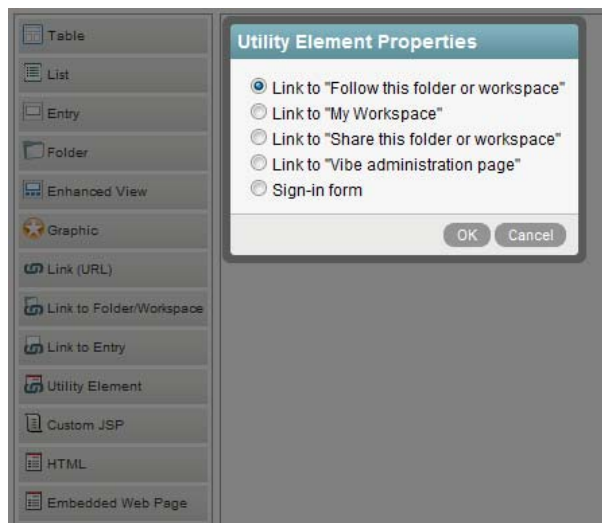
Table
List
Entry
Folder
Enhanced View
Graphic
Link (URL)
Link to Folder/Workspace
Link to Entry
Utility Element
Custom JSP
HTML
Embedded Web Page

Utility Element Properties

Link to "Follow this folder or workspace"
Link to "My Workspace"
Link to "Share this folder or workspace"
Link to "Vibe administration page"
Sign-in form

OK
Cancel